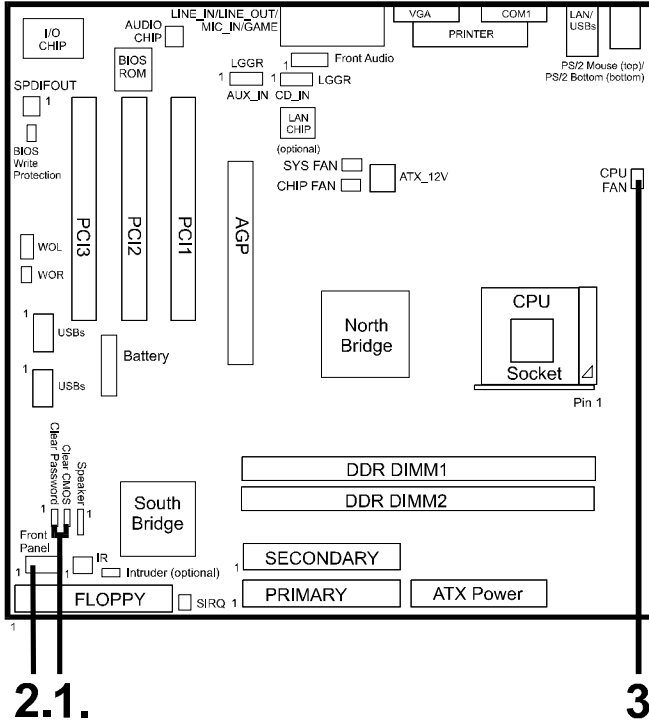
I/O CHIP

AUDIO CHIP

LINE_IN/LINE_OUT/ MIC_IN/GAME

VGA

COM1

PRINTER

LAN/ USBs

PS/2 Mouse (top)/ PS/2 Bottom (bottom)

BIOS ROM

Front Audio

1 LGGR

1 LGGR

AUX_IN

CD_IN

SPDIFOUT

1

BIOS Write Protection

LAN CHIP (optional)

SYS FAN

CHIP FAN

ATX_12V

CPU FAN

PCI3

PCI2

PCI1

AGP

WOL

WOR

1

USBs

Battery

1

USBs

North Bridge

CPU

Socket

Pin 1

Clear Password

Clear CMOS

Speaker

1

South Bridge

DDR DIMM1

DDR DIMM2

Front Panel

1

1

IR

Intruder (optional)

1

SECONDARY

FLOPPY

SIRQ 1

PRIMARY

ATX Power

1

2.1.

3